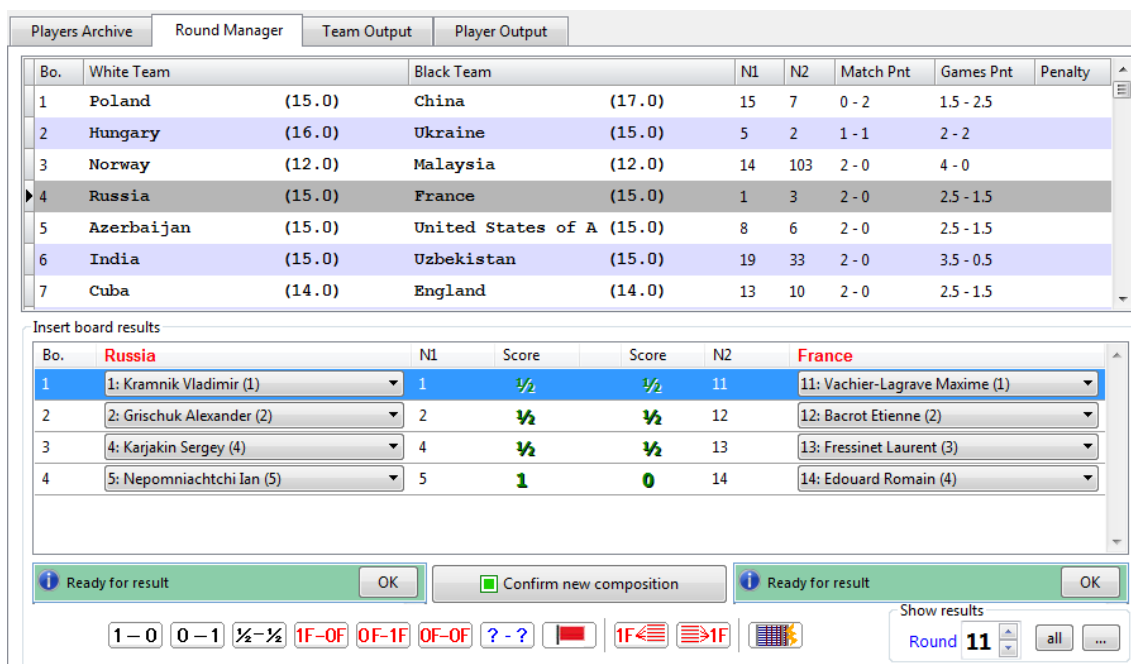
Players Archive | Round Manager | Team Output | Player Output

| Bo. | White Team | | Black Team | | N1 | N2 | Match Pnt | Games Pnt | Penalty |
|---|---|---|---|---|---|---|---|---|---|
| 1 | Poland | (15.0) | China | (17.0) | 15 | 7 | 0 - 2 | 1.5 - 2.5 | |
| 2 | Hungary | (16.0) | Ukraine | (15.0) | 5 | 2 | 1 - 1 | 2 - 2 | |
| 3 | Norway | (12.0) | Malaysia | (12.0) | 14 | 103 | 2 - 0 | 4 - 0 | |
| 4 | Russia | (15.0) | France | (15.0) | 1 | 3 | 2 - 0 | 2.5 - 1.5 | |
| 5 | Azerbaijan | (15.0) | United States of A | (15.0) | 8 | 6 | 2 - 0 | 2.5 - 1.5 | |
| 6 | India | (15.0) | Uzbekistan | (15.0) | 19 | 33 | 2 - 0 | 3.5 - 0.5 | |
| 7 | Cuba | (14.0) | England | (14.0) | 13 | 10 | 2 - 0 | 2.5 - 1.5 | |

Insert board results

| Bo. | Russia | N1 | Score | Score | N2 | France |
|---|---|---|---|---|---|---|
| 1 | 1: Kramnik Vladimir (1) | 1 | ½ | ½ | 11 | 11: Vachier-Lagrave Maxime (1) |
| 2 | 2: Grischuk Alexander (2) | 2 | ½ | ½ | 12 | 12: Bacrot Etienne (2) |
| 3 | 4: Karjakin Sergey (4) | 4 | ½ | ½ | 13 | 13: Fressinet Laurent (3) |
| 4 | 5: Nepomniachtchi Ian (5) | 5 | 1 | 0 | 14 | 14: Edouard Romain (4) |

Ready for result OK
Confirm new composition
Ready for result OK

1 – 0 | 0 – 1 | ½–½ | 1F–0F | 0F–1F | 0F–0F | ? - ? | 1F | 1F

Show results
Round 11 all ...